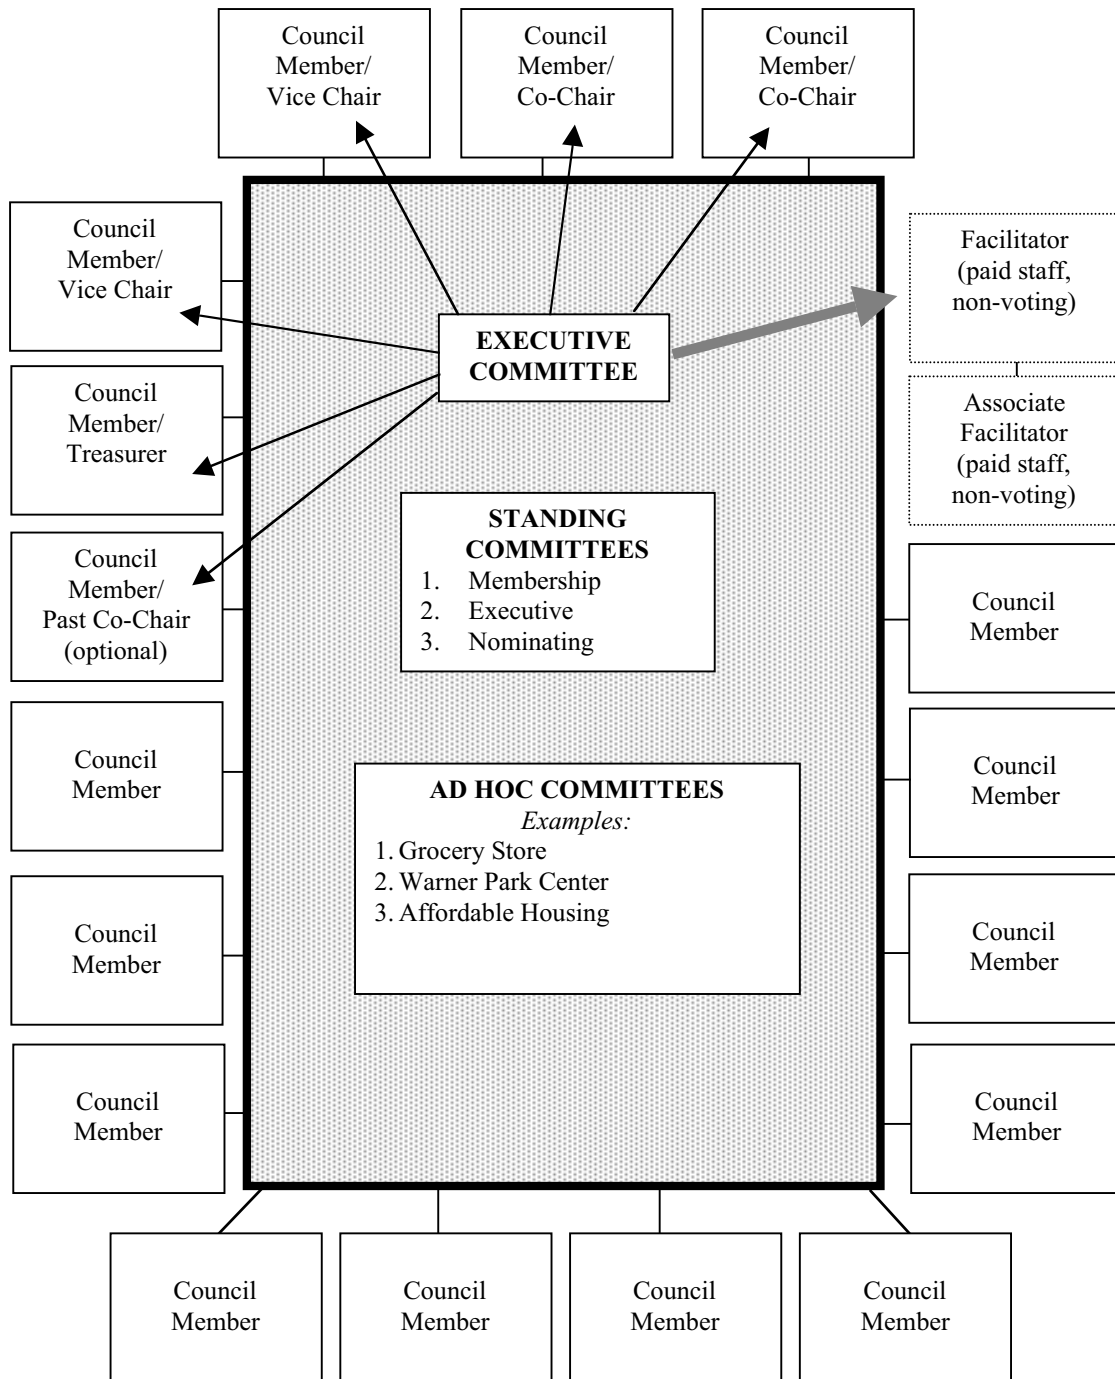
Council Member/ Vice Chair

Council Member/ Co-Chair

Council Member/ Co-Chair

Council Member/ Vice Chair

EXECUTIVE COMMITTEE

Facilitator (paid staff, non-voting)

Associate Facilitator (paid staff, non-voting)

Council Member/ Treasurer

STANDING COMMITTEES
1. Membership
2. Executive
3. Nominating

Council Member/ Past Co-Chair (optional)

Council Member

Council Member

Council Member

AD HOC COMMITTEES
*Examples:*
1. Grocery Store
2. Warner Park Center
3. Affordable Housing

Council Member

Council Member

Council Member

Council Member

Council Member

Council Member

Council Member

Council Member

Council Member